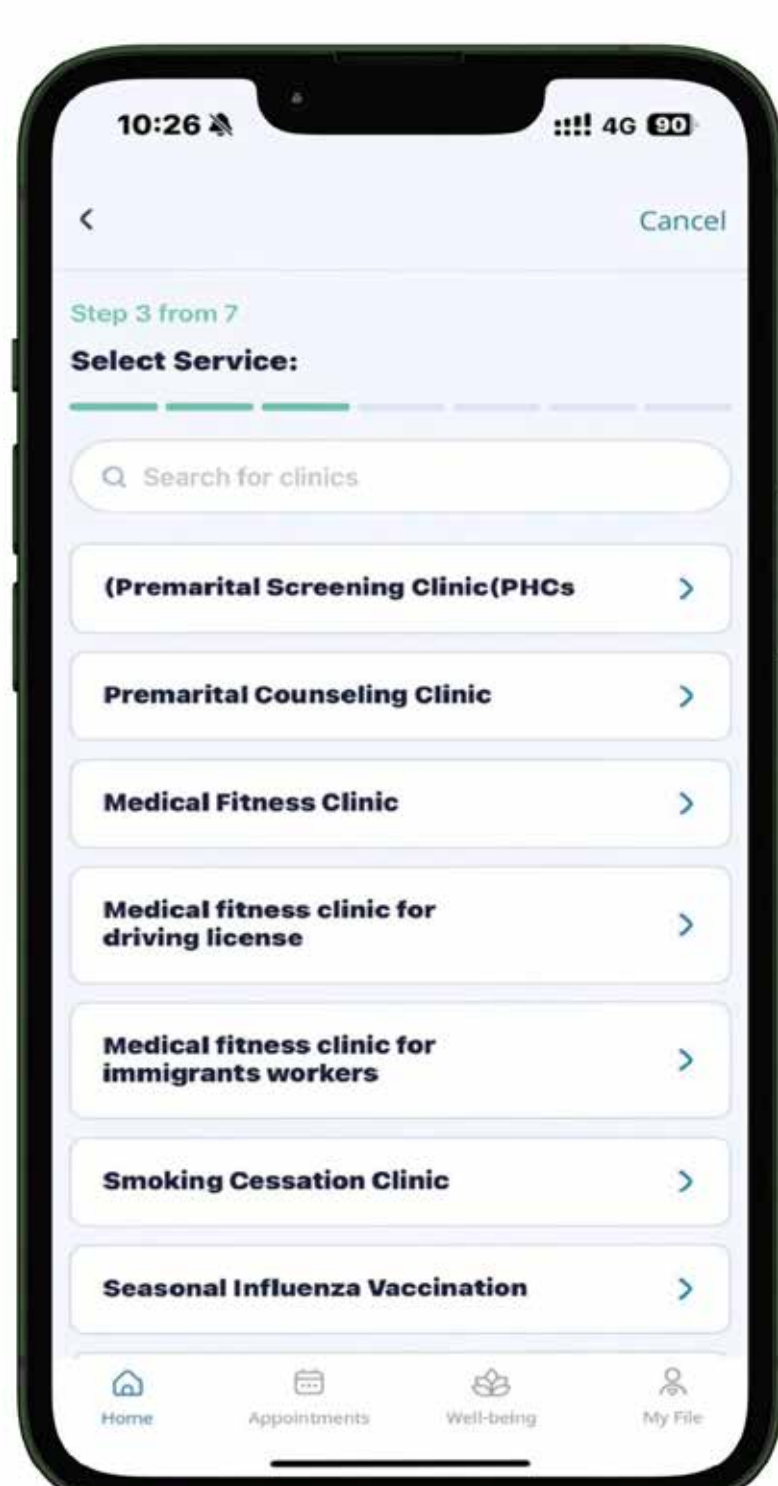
10:26

4G 90

<

Cancel

Step 3 from 7

Select Service:

Search for clinics

(Premarital Screening Clinic(PHCs

Premarital Counseling Clinic

Medical Fitness Clinic

Medical fitness clinic for driving license

Medical fitness clinic for immigrants workers

Smoking Cessation Clinic

Seasonal Influenza Vaccination

Home

Appointments

Well-being

My File